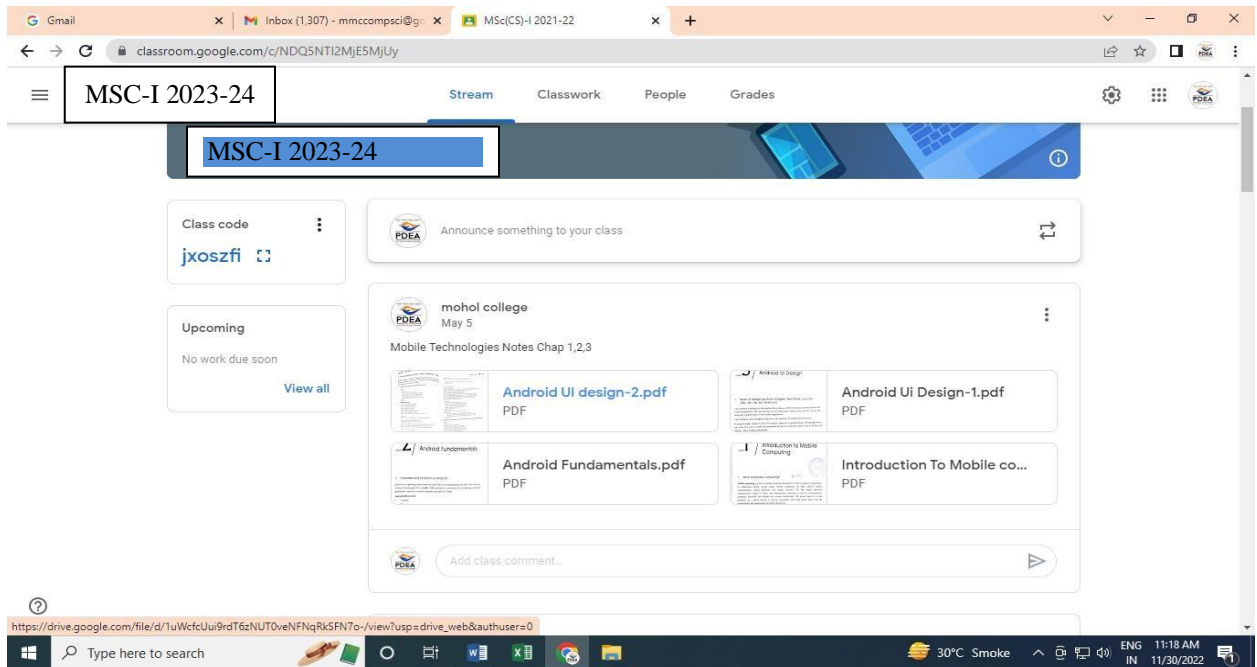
Gmail | Inbox (1,307) - mmccompsci@gr | MSc(CS)-I 2021-22

classroom.google.com/c/NDQ5NTI2MjE5MjUy

MSC-I 2023-24

Stream Classwork People Grades

MSC-I 2023-24

Class code
jxoszfi

Upcoming
No work due soon
View all

Announce something to your class

mohol college
May 5

Mobile Technologies Notes Chap 1,2,3

Android UI design-2.pdf
PDF

Android Ui Design-1.pdf
PDF

Android Fundamentals.pdf
PDF

Introduction To Mobile co...
PDF

Add class comment...

https://drive.google.com/file/d/1uWcfcUui9rdT6zNUT0veNFNqRkSFN7o-/view?usp=drive_web&authuser=0

Type here to search

30°C Smoke ENG IN 11:18 AM 11/30/2022